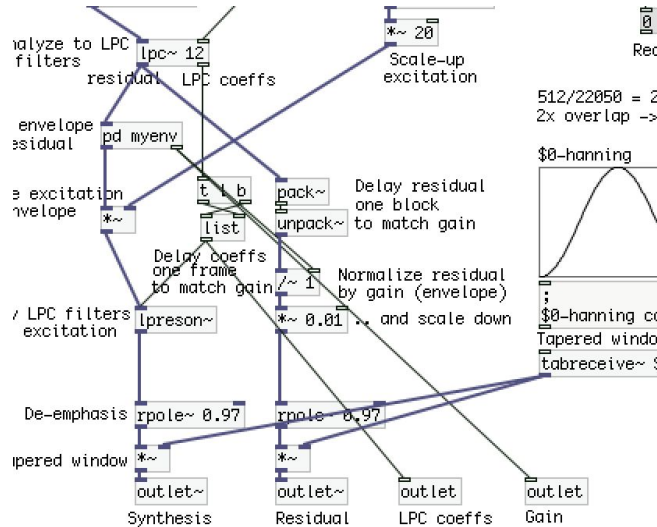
nalyze to LPC
filters

lpc~ 12

residual

LPC coeffs

*~ 20

Scale-up
excitation

0

Rec

512/22050 = 2
2x overlap ->

envelope
esidual

pd myenv

e excitation
nvelope

*~

t l b

list

pack~

unpack~

Delay residual
one block
to match gain

$0-hanning

Delay coeffs
one frame
to match gain

/~ 1

Normalize residual
by gain (envelope)

/ LPC filters
excitation

lpreson~

*~ 0.01

.. and scale down

;
$0-hanning co

Tapered windo

tabreceive~ $

De-emphasis

rpole~ 0.97

rpole~ 0.97

pered window

*~

*~

outlet~

outlet~

outlet

outlet

Synthesis

Residual

LPC coeffs

Gain